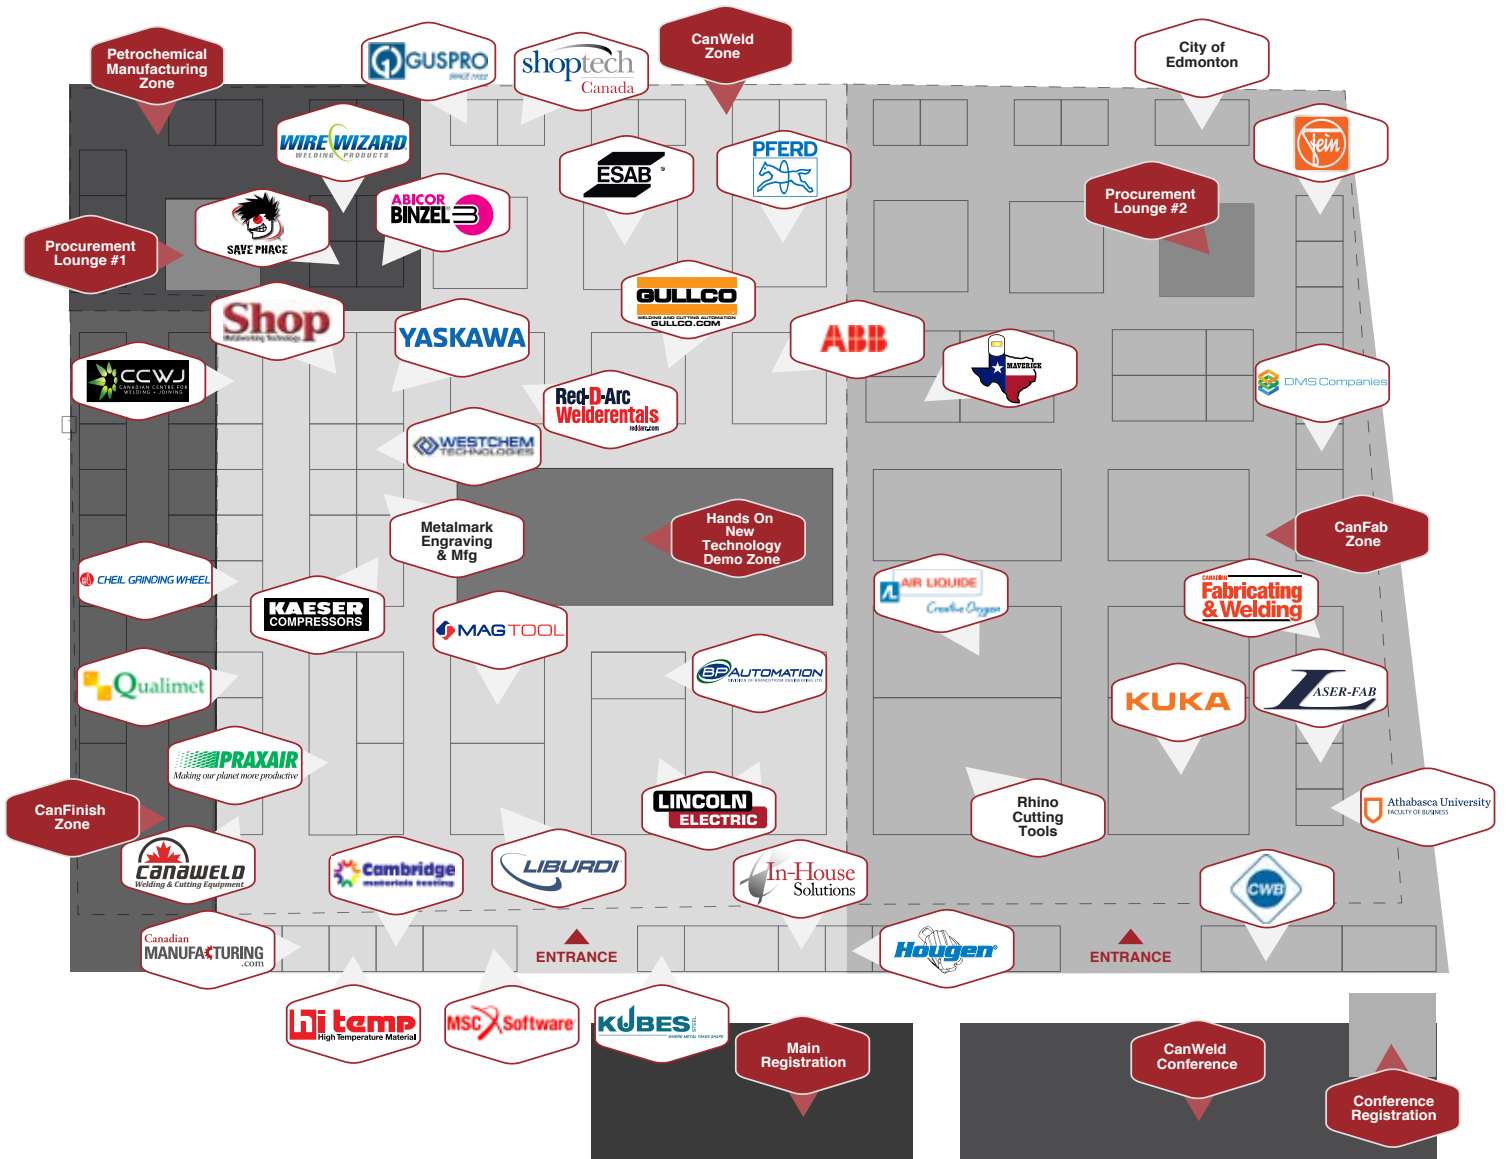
Petrochemical Manufacturing Zone

GUSPRO SINCE 1982

shoptech Canada

CanWeld Zone

City of Edmonton

WIRE WIZARD WELDING PRODUCTS

ESAB

PFERD

fein

Procurement Lounge #2

SAVE PHACE

ABICOR BINZEL

Procurement Lounge #1

GULLCO WELDING AND CUTTING AUTOMATION GULLCO.COM

Shop Metalworking Technology

YASKAWA

ABB

MAVERICK

CCWJ CANADIAN CENTRE FOR WELDING + JOINING

Red-D-Arc Welderentals reddarc.com

DMS Companies

WESTCHEM TECHNOLOGIES

Metalmark Engraving & Mfg

Hands On New Technology Demo Zone

CanFab Zone

CHEIL GRINDING WHEEL

KAESER COMPRESSORS

AIR LIQUIDE Creative Oxygen

CANADIAN Fabricating & Welding

MAGTOOL

Qualimet

BP AUTOMATION

KUKA

LASER-FAB

PRAXAIR Making our planet more productive

CanFinish Zone

LINCOLN ELECTRIC

Rhino Cutting Tools

Athabasca University FACULTY OF BUSINESS

canaweld Welding & Cutting Equipment

Cambridge materials testing

LIBURDI

In-House Solutions

CWB

Canadian MANUFACTURING .com

ENTRANCE

Hougen

ENTRANCE

Hi temp High Temperature Material

MSC Software

KUBES

Main Registration

CanWeld Conference

Conference Registration